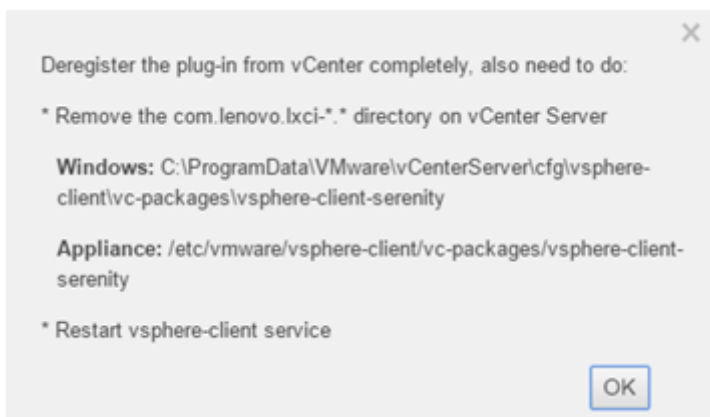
×

Deregister the plug-in from vCenter completely, also need to do:

* Remove the com.lenovo.lxci-*.* directory on vCenter Server

**Windows:** C:\ProgramData\VMware\vCenterServer\cfg\vsphere-client\vc-packages\vsphere-client-serenity

**Appliance:** /etc/vmware/vsphere-client/vc-packages/vsphere-client-serenity

* Restart vsphere-client service

OK